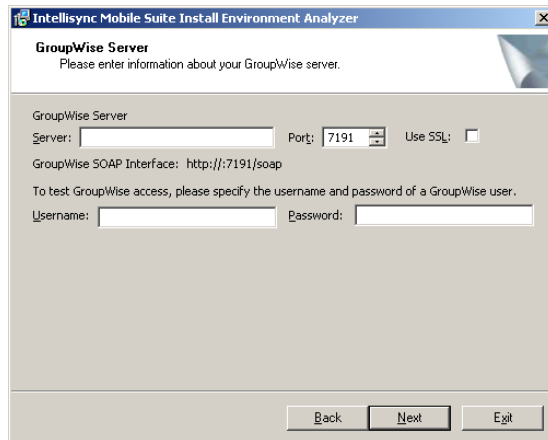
Intellisync Mobile Suite Install Environment Analyzer

GroupWise Server
Please enter information about your GroupWise server.

GroupWise Server
Server: Port: 7191 Use SSL:
GroupWise SOAP Interface: http://:7191/soap

To test GroupWise access, please specify the username and password of a GroupWise user.
Username: Password:

Back Next Exit